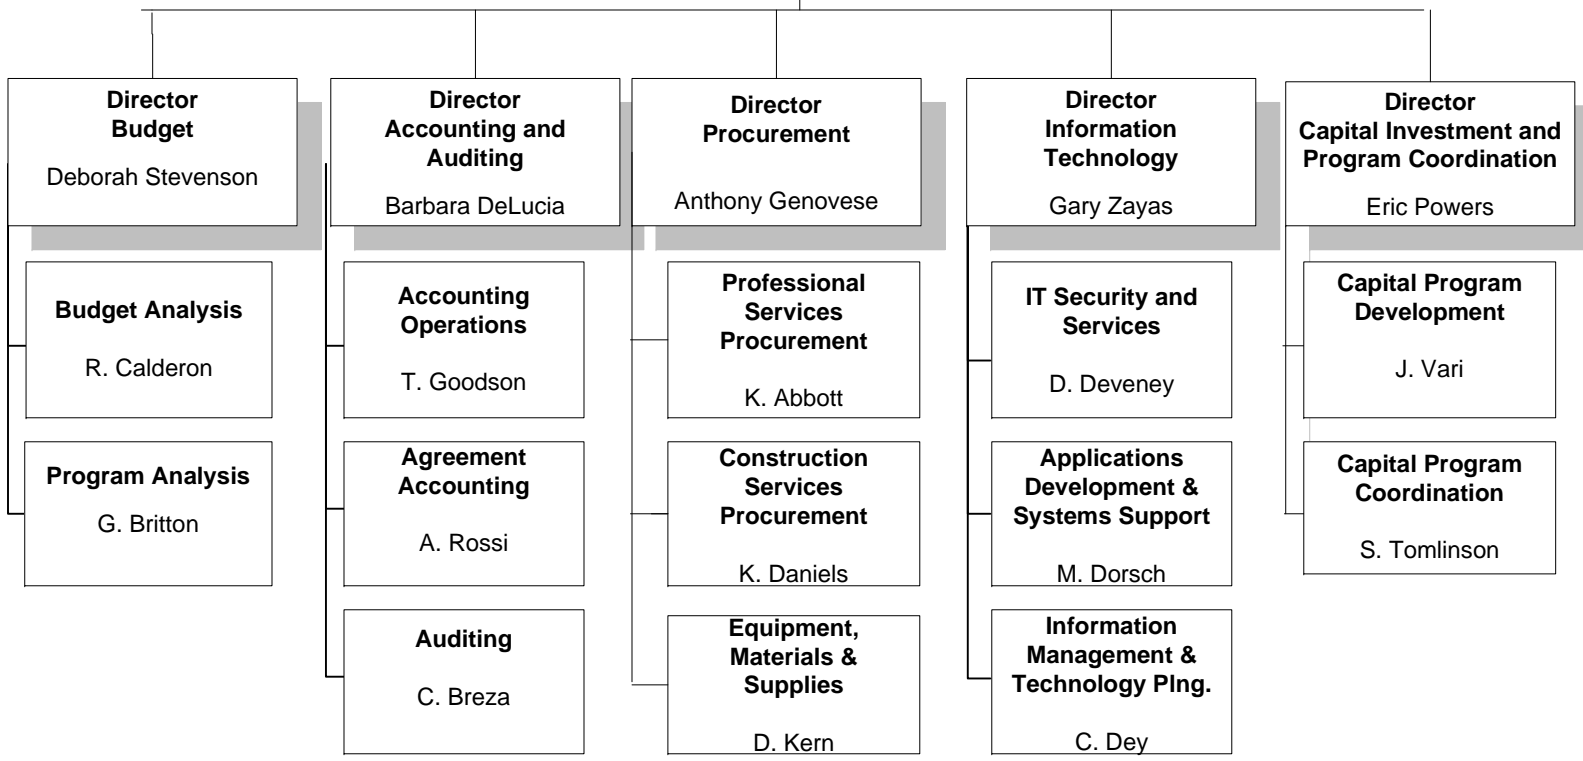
Director
Budget
Deborah Stevenson

Budget Analysis
R. Calderon

Program Analysis
G. Britton

Director
Accounting and Auditing
Barbara DeLucia

Accounting Operations
T. Goodson

Agreement Accounting
A. Rossi

Auditing
C. Breza

Director
Procurement
Anthony Genovese

Professional Services Procurement
K. Abbott

Construction Services Procurement
K. Daniels

Equipment, Materials & Supplies
D. Kern

Director
Information Technology
Gary Zayas

IT Security and Services
D. Deveney

Applications Development & Systems Support
M. Dorsch

Information Management & Technology Plng.
C. Dey

Director
Capital Investment and Program Coordination
Eric Powers

Capital Program Development
J. Vari

Capital Program Coordination
S. Tomlinson